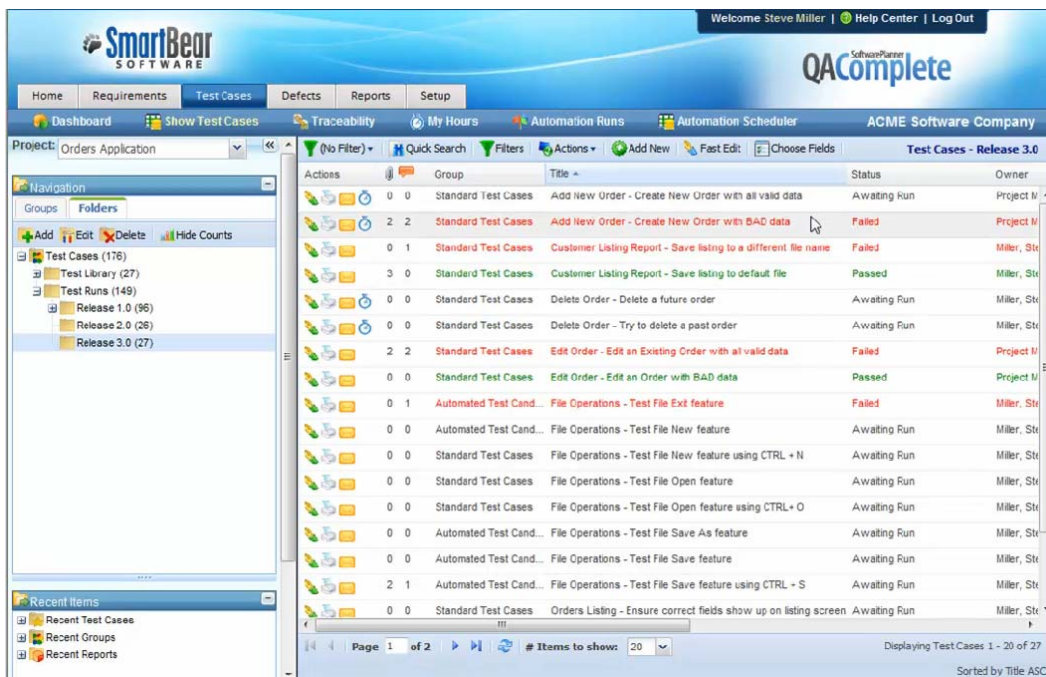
SmartBear SOFTWARE

Welcome Steve Miller | Help Center | Log Out

SoftwarePlanner QAComplete

Home | Requirements | Test Cases | Defects | Reports | Setup

Dashboard | Show Test Cases | Traceability | My Hours | Automation Runs | Automation Scheduler | ACME Software Company

Project: Orders Application

Navigation

Groups | Folders

Add | Edit | Delete | Hide Counts

Test Cases (176)
Test Library (27)
Test Runs (149)
Release 1.0 (96)
Release 2.0 (26)
Release 3.0 (27)

Recent Items
Recent Test Cases
Recent Groups
Recent Reports

(No Filter) | Quick Search | Filters | Actions | Add New | Fast Edit | Choose Fields | Test Cases - Release 3.0

| Actions | | | Group | Title | Status | Owner |
|---|---|---|---|---|---|---|
| | 0 | 0 | Standard Test Cases | Add New Order - Create New Order with all valid data | Awaiting Run | Project M |
| | 2 | 2 | Standard Test Cases | Add New Order - Create New Order with BAD data | Failed | Project M |
| | 0 | 1 | Standard Test Cases | Customer Listing Report - Save listing to a different file name | Failed | Miller, Ste |
| | 3 | 0 | Standard Test Cases | Customer Listing Report - Save listing to default file | Passed | Miller, Ste |
| | 0 | 0 | Standard Test Cases | Delete Order - Delete a future order | Awaiting Run | Miller, Ste |
| | 0 | 0 | Standard Test Cases | Delete Order - Try to delete a past order | Awaiting Run | Miller, Ste |
| | 2 | 2 | Standard Test Cases | Edit Order - Edit an Existing Order with all valid data | Failed | Project M |
| | 0 | 0 | Standard Test Cases | Edit Order - Edit an Order with BAD data | Passed | Project M |
| | 0 | 1 | Automated Test Cand... | File Operatons - Test File Exit feature | Failed | Miller, Ste |
| | 0 | 0 | Automated Test Cand... | File Operations - Test File New feature | Awaiting Run | Miller, Ste |
| | 0 | 0 | Standard Test Cases | File Operations - Test File New feature using CTRL + N | Awaiting Run | Miller, Ste |
| | 0 | 0 | Standard Test Cases | File Operations - Test File Open feature | Awaiting Run | Miller, Ste |
| | 0 | 0 | Standard Test Cases | File Operations - Test File Open feature using CTRL+ O | Awaiting Run | Miller, Ste |
| | 0 | 0 | Automated Test Cand... | File Operations - Test File Save As feature | Awaiting Run | Miller, Ste |
| | 0 | 0 | Automated Test Cand... | File Operations - Test File Save feature | Awaiting Run | Miller, Ste |
| | 2 | 1 | Automated Test Cand... | File Operations - Test File Save feature using CTRL + S | Awaiting Run | Miller, Ste |
| | 0 | 0 | Standard Test Cases | Orders Listing - Ensure correct fields show up on listing screen | Awaiting Run | Miller, Ste |

Page 1 of 2 | # Items to show: 20 | Displaying Test Cases 1 - 20 of 27

Sorted by Title ASC